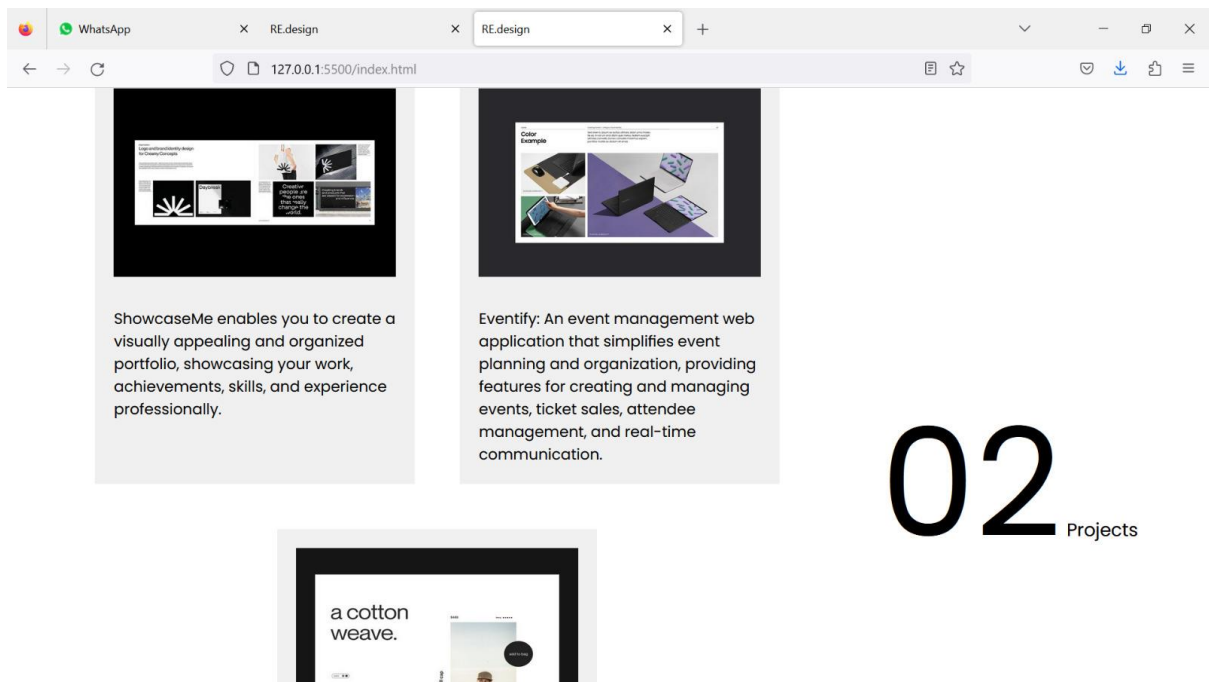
WhatsApp
RE.design
RE.design
127.0.0.1:5500/index.html

Logo and brand identity design for Creamy Concepts
Creative people are the ones that really change the world.

Color Example

ShowcaseMe enables you to create a visually appealing and organized portfolio, showcasing your work, achievements, skills, and experience professionally.

Eventify: An event management web application that simplifies event planning and organization, providing features for creating and managing events, ticket sales, attendee management, and real-time communication.

02 Projects

a cotton weave.